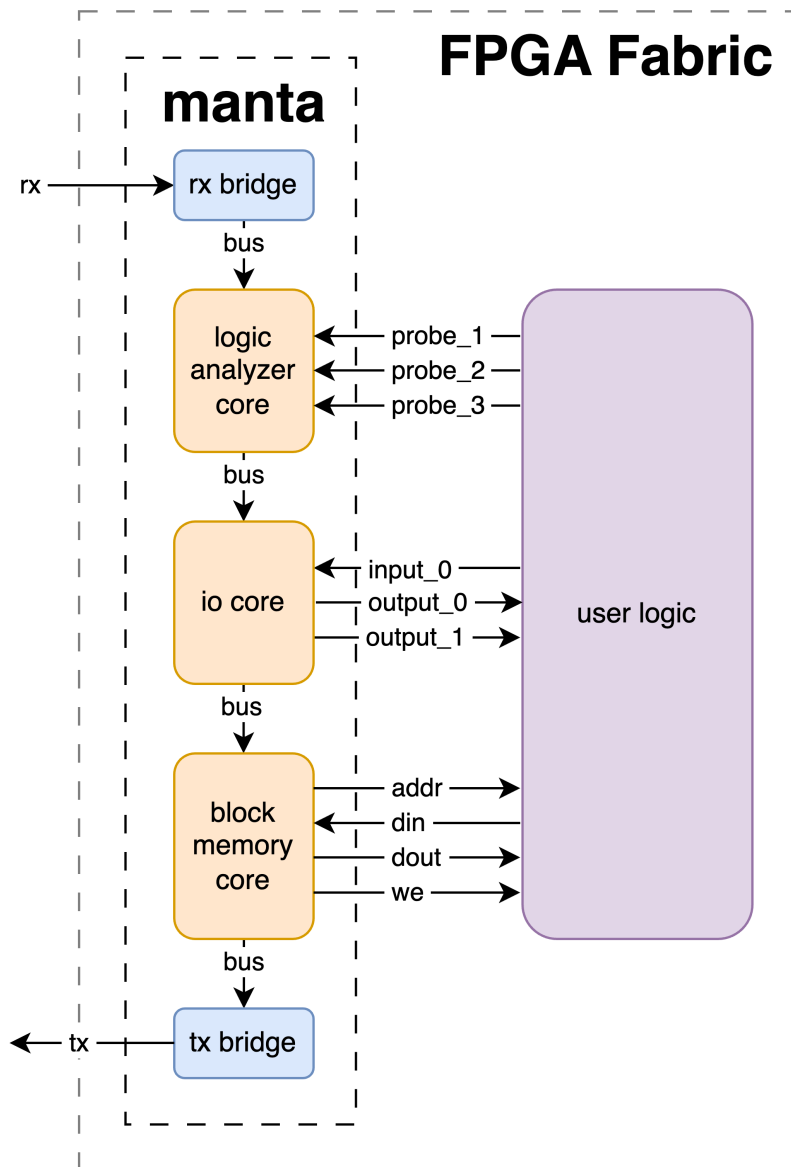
FPGA Fabric

manta

rx

rx bridge

bus

logic analyzer core

probe_1

probe_2

probe_3

bus

io core

input_0

output_0

output_1

user logic

bus

block memory core

addr

din

dout

we

bus

tx

tx bridge